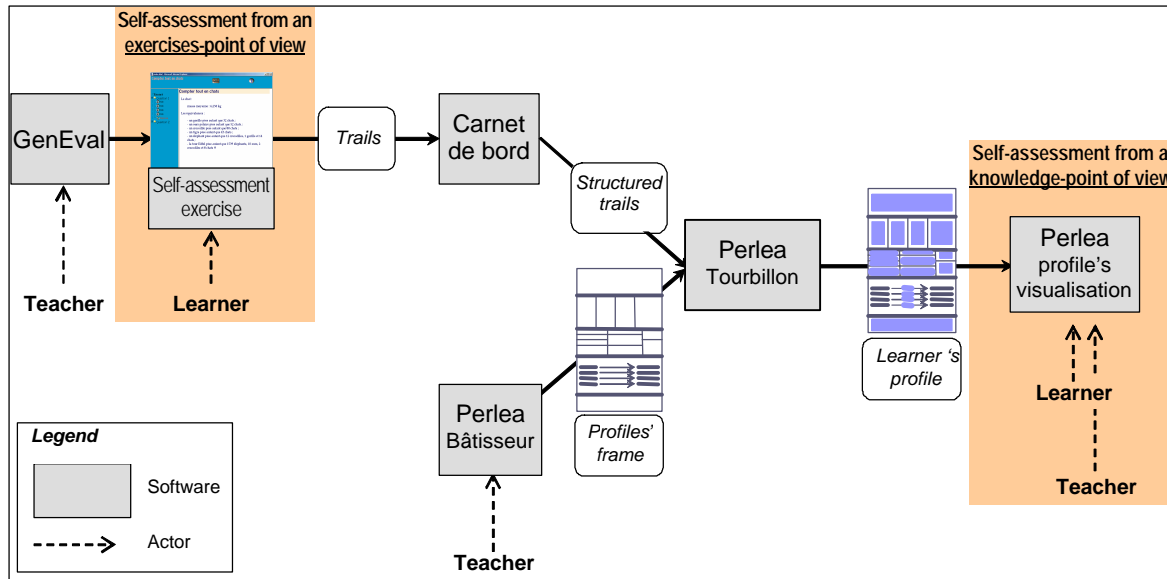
Self-assessment from an exercises-point of view

GenEval

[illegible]

Self-assessment exercise

Teacher

Learner

Trails

Carnet de bord

Structured trails

Perlea Tourbillon

Self-assessment from a knowledge-point of view

Perlea profile's visualisation

Learner 's profile

Learner

Teacher

Perlea Bâtisseur

Profiles' frame

Teacher

Legend

Software

Actor